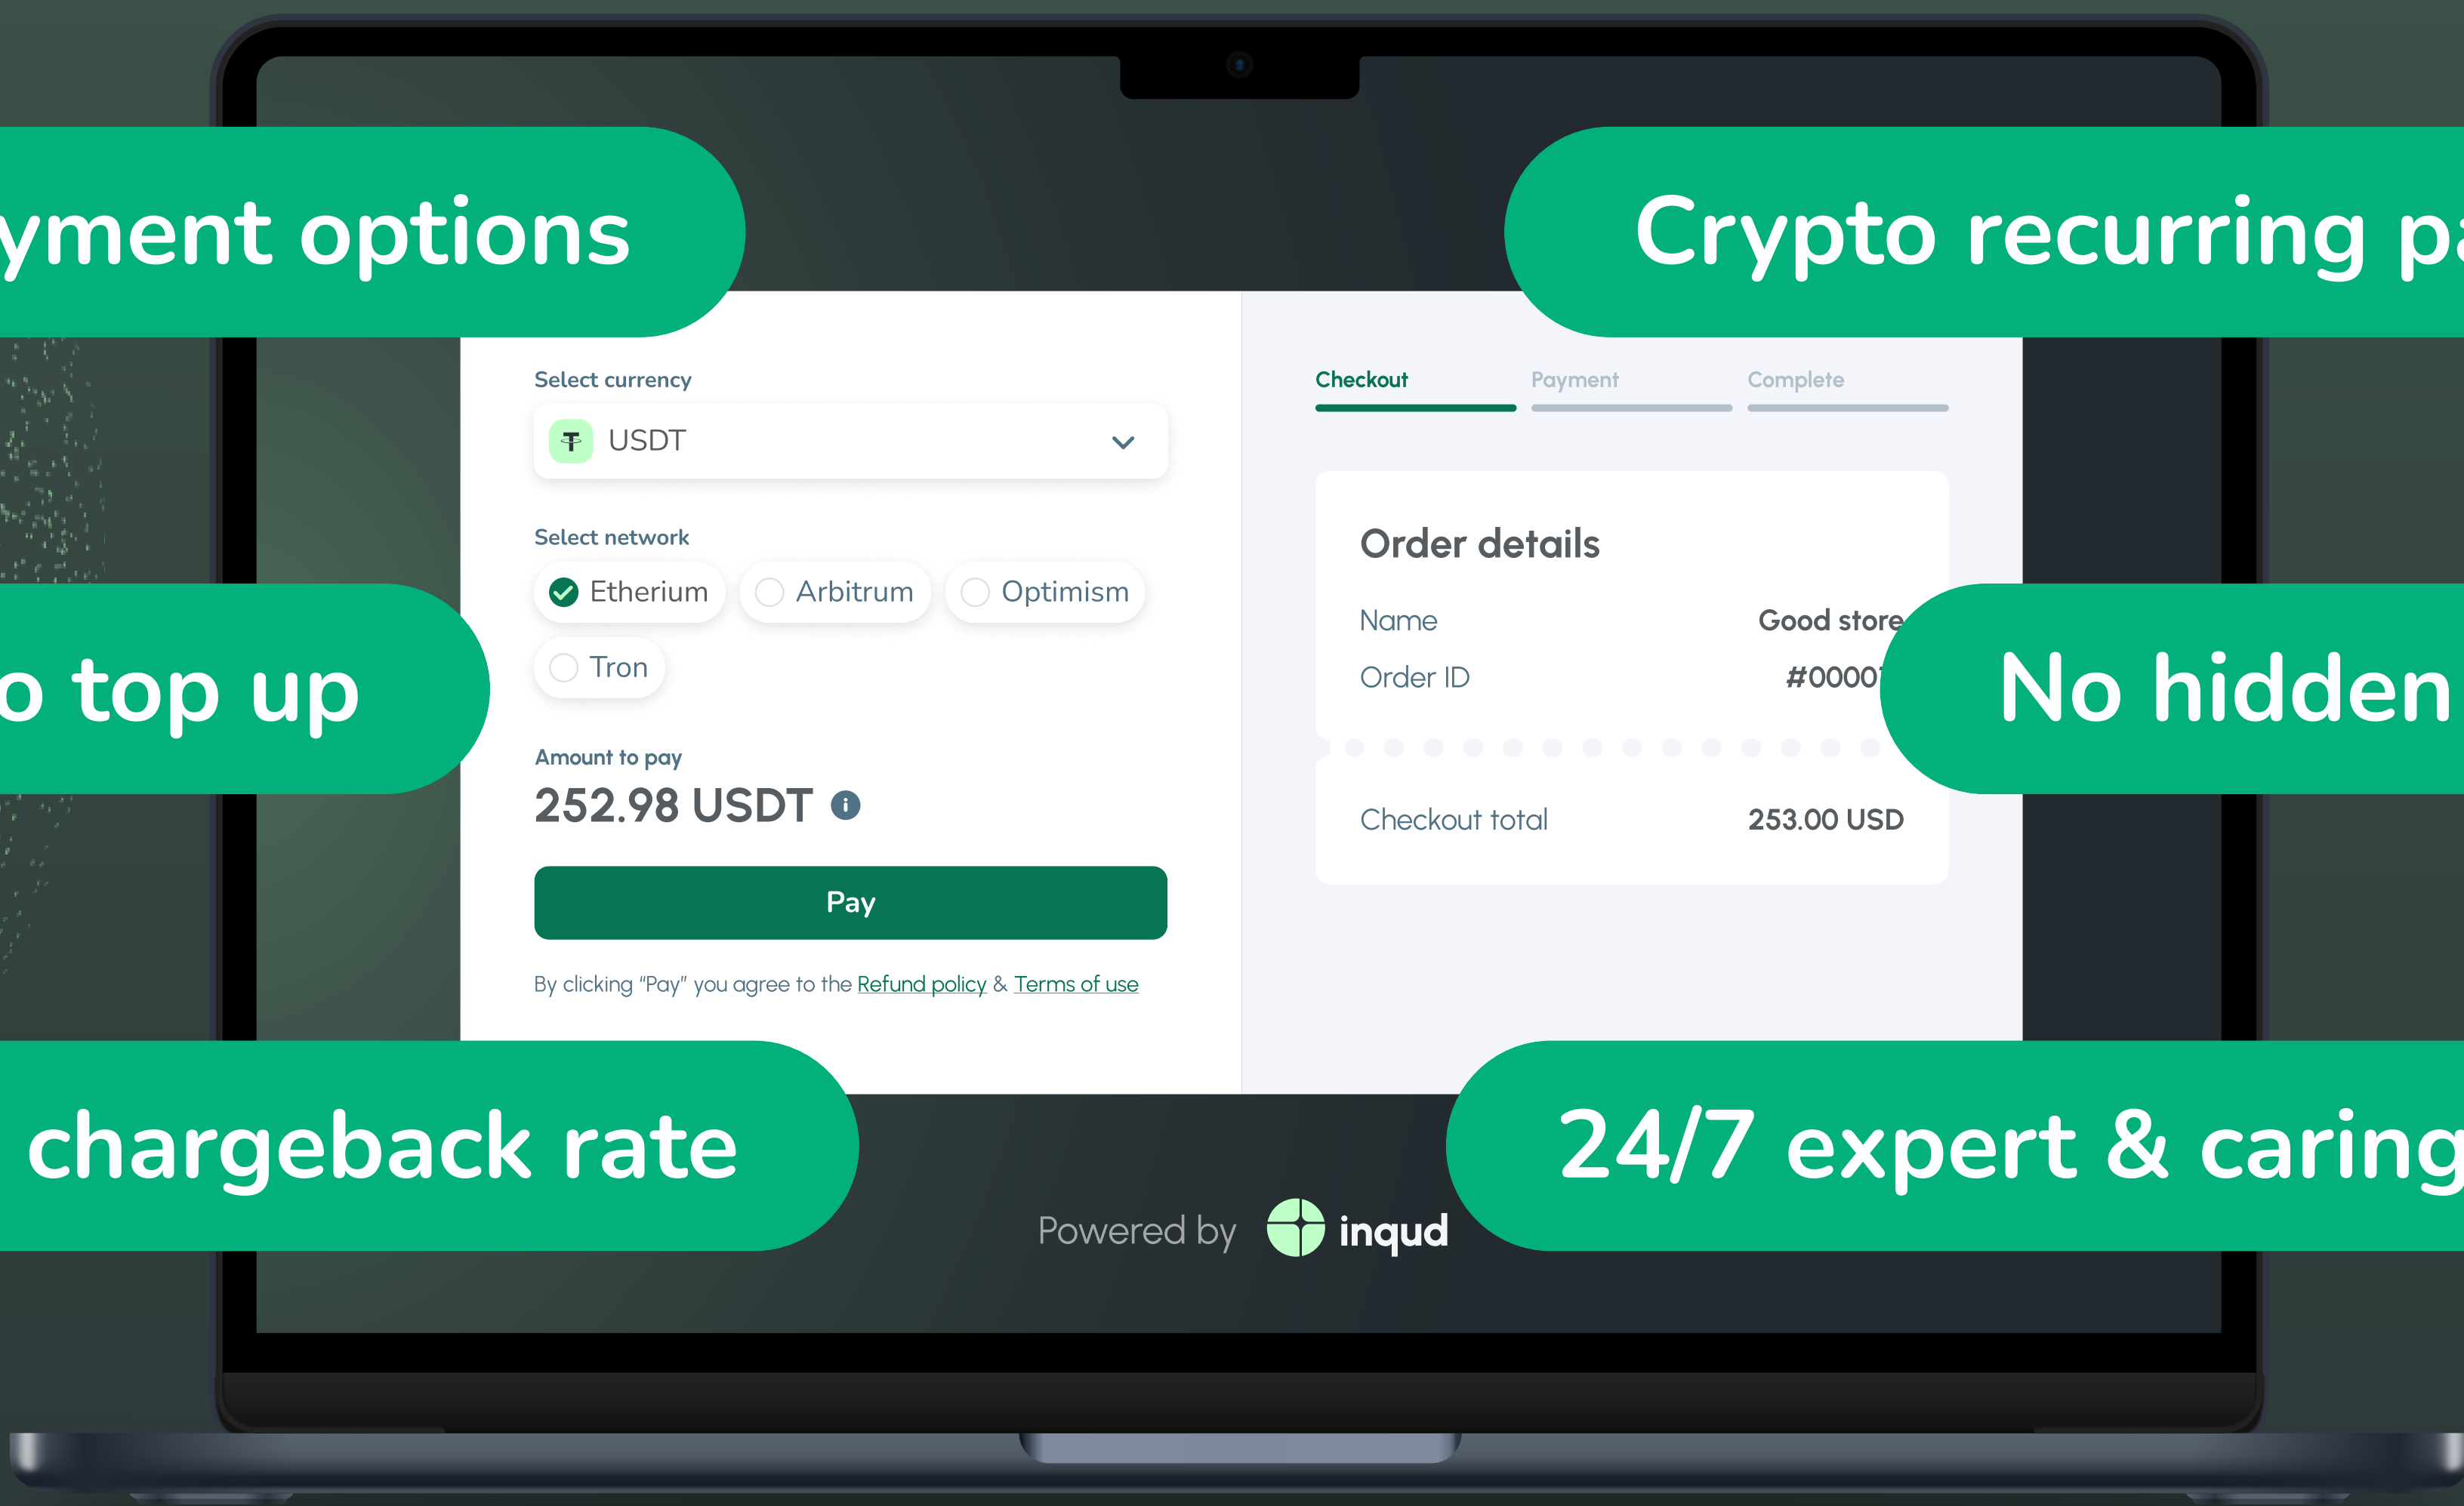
yment options

Crypto recurring pa

Select currency

USDT

Select network

Etherium Arbitrum Optimism

Tron

Amount to pay

252.98 USDT

Pay

By clicking "Pay" you agree to the Refund policy & Terms of use

Checkout Payment Complete

Order details

Name Good store

Order ID #0000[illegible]

Checkout total 253.00 USD

o top up

No hidden

chargeback rate

24/7 expert & caring

Powered by inqud